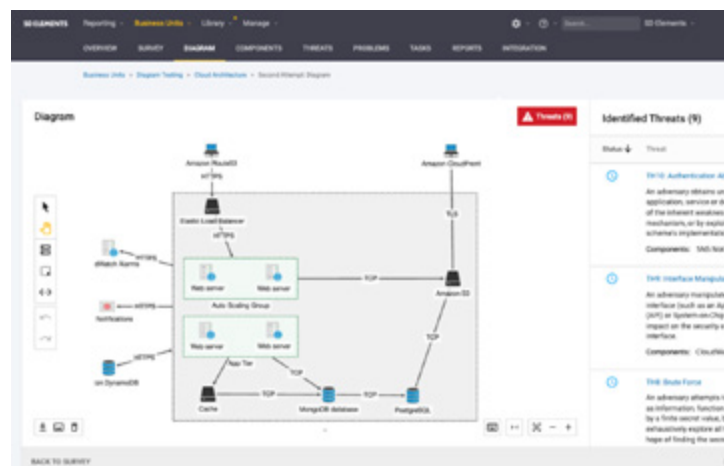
SD ELEMENTS Reporting Business Units Library Manage Search... SD Elements

OVERVIEW SURVEY DIAGRAM COMPONENTS THREATS PROBLEMS TASKS REPORTS INTEGRATION

Business Units > Diagram Testing > Cloud Architecture > Second Attempt Diagram

Diagram

Threats (9)

Amazon Route53

HTTPS

Elastic Load Balancer

HTTPS

Amazon CloudFront

TLS

dWatch Alarms

HTTPS

Web server

Web server

TCP

Amazon S3

Auto Scaling Group

Notifications

HTTPS

Web server

Web server

HTTPS

App Tier

TCP

TCP

on DynamoDB

Cache

TCP

MongoDB database

TCP

PostgreSQL

Identified Threats (9)

Status Threat

TH10: Authentication A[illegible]

An adversary obtains un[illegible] application, service or d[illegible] of the inherent weaknes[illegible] mechanism, or by explo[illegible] scheme's implementatio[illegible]

Components: SNS No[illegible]

TH8: Interface Manipula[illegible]

An adversary manipulat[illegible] interface (such as an Ap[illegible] (API) or System-on-Chip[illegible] impact on the security o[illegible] interface.

Components: CloudW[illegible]

TH6: Brute Force

An adversary attempts t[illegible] as information, function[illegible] by a finite secret value, l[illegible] exhaustively explore all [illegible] hope of finding the secr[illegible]

BACK TO SURVEY